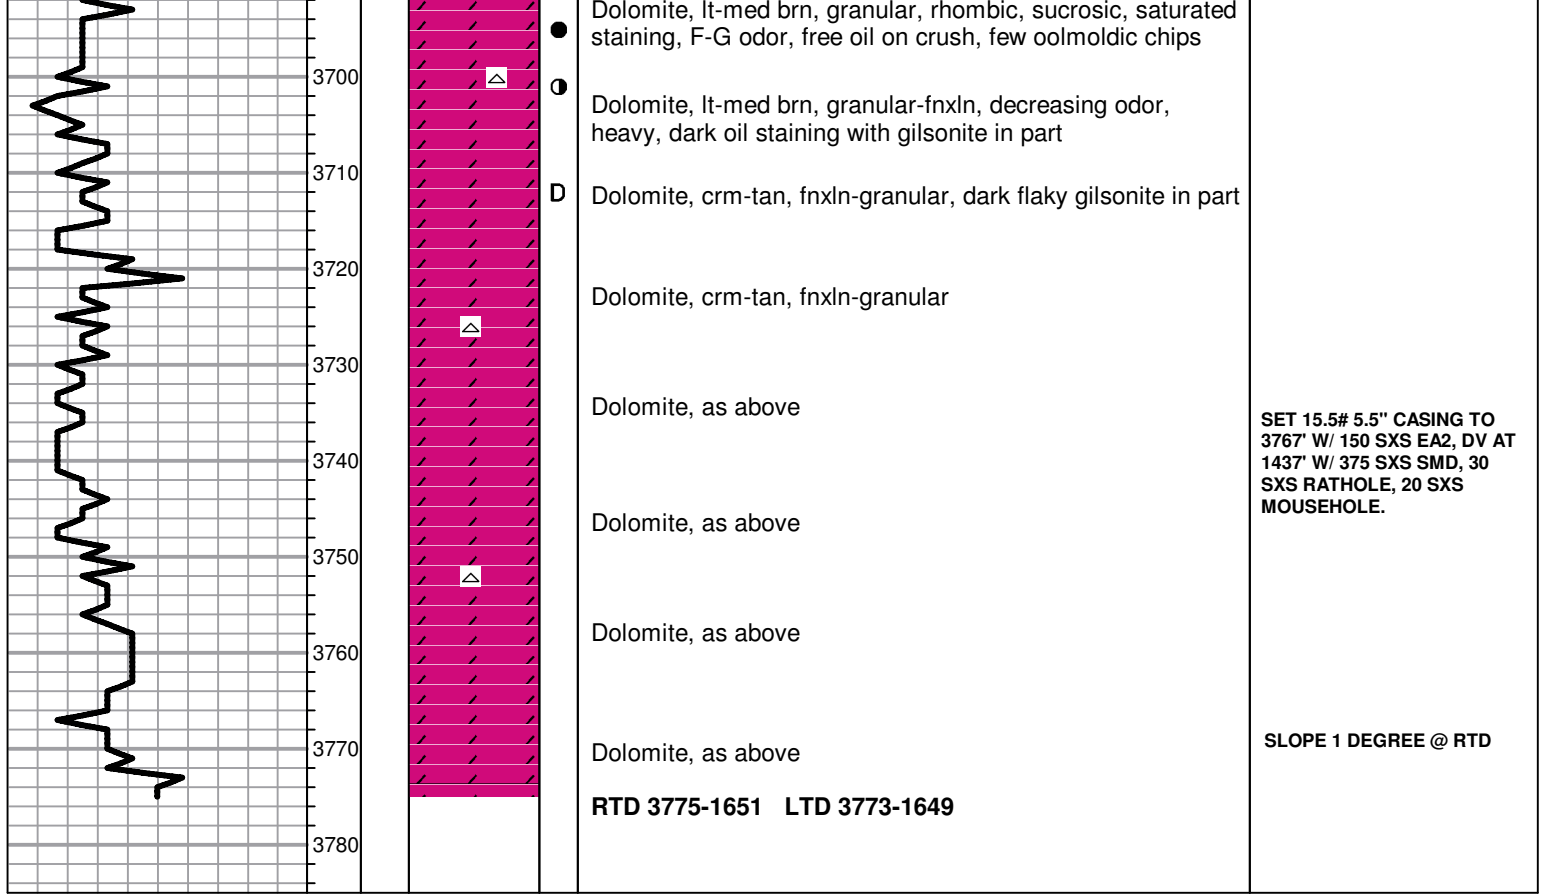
3700
3710
3720
3730
3740
3750
3760
3770
3780

Dolomite, lt-med brn, granular, rhombic, sucrosic, saturated staining, F-G odor, free oil on crush, few oolmoldic chips

Dolomite, lt-med brn, granular-fnxln, decreasing odor, heavy, dark oil staining with gilsonite in part

D

Dolomite, crm-tan, fnxln-granular, dark flaky gilsonite in part

Dolomite, crm-tan, fnxln-granular

Dolomite, as above

Dolomite, as above

Dolomite, as above

Dolomite, as above

RTD 3775-1651 LTD 3773-1649

SET 15.5# 5.5" CASING TO 3767' W/ 150 SXS EA2, DV AT 1437' W/ 375 SXS SMD, 30 SXS RATHOLE, 20 SXS MOUSEHOLE.

SLOPE 1 DEGREE @ RTD